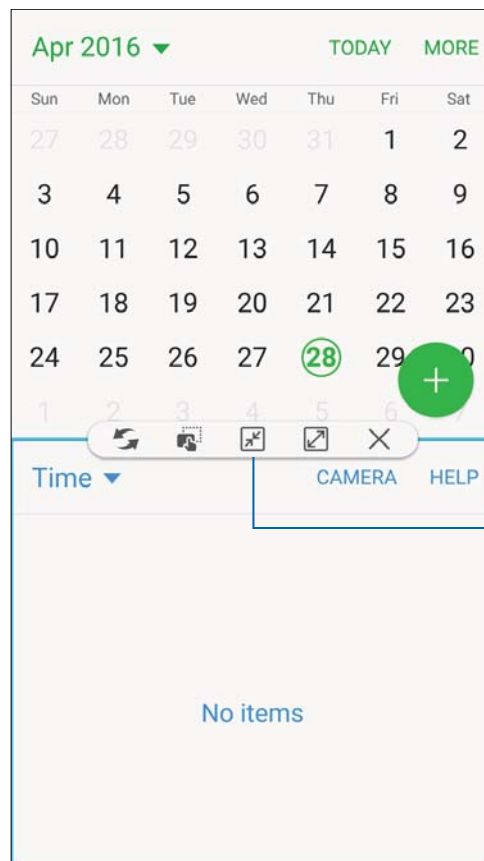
Apr 2016 ▾ TODAY MORE

| Sun | Mon | Tue | Wed | Thu | Fri | Sat |
|---|---|---|---|---|---|---|
| 27 | 28 | 29 | 30 | 31 | 1 | 2 |
| 3 | 4 | 5 | 6 | 7 | 8 | 9 |
| 10 | 11 | 12 | 13 | 14 | 15 | 16 |
| 17 | 18 | 19 | 20 | 21 | 22 | 23 |
| 24 | 25 | 26 | 27 | 28 | 29 | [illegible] |
| 1 | 2 | 3 | 4 | 5 | 6 | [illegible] |

+

Time ▾ CAMERA HELP

No items